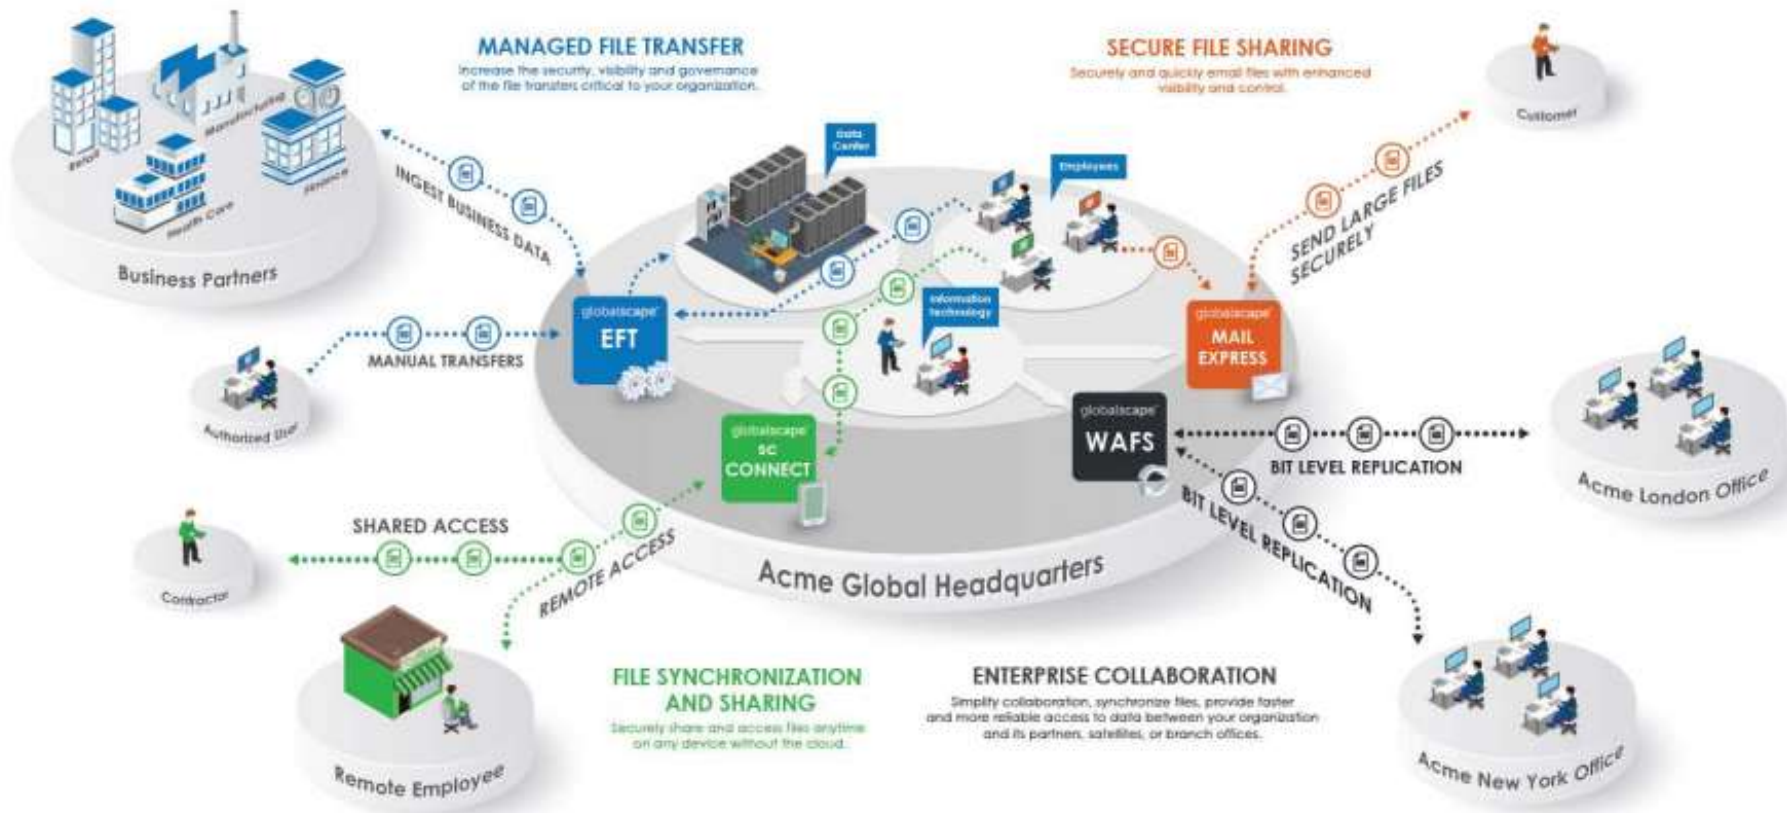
MANAGED FILE TRANSFER
Increase the security, visibility and governance of the file transfers critical to your organization.

SECURE FILE SHARING
Securely and quickly email files with enhanced visibility and control.

Customer

Retail
Manufacturing
Health Care
Finance
Business Partners

INGEST BUSINESS DATA

Data Center

Employees

SEND LARGE FILES SECURELY

globalscape EFT

Information Technology

globalscape MAIL EXPRESS

MANUAL TRANSFERS

Authorized User

globalscape WAFS

BIT LEVEL REPLICATION

Acme London Office

globalscape SC CONNECT

BIT LEVEL REPLICATION

SHARED ACCESS

Contractor

REMOTE ACCESS

Acme Global Headquarters

FILE SYNCHRONIZATION AND SHARING
Securely share and access files anytime on any device without the cloud.

ENTERPRISE COLLABORATION
Simplify collaboration, synchronize files, provide faster and more reliable access to data between your organization and its partners, satellites, or branch offices.

Remote Employee

Acme New York Office